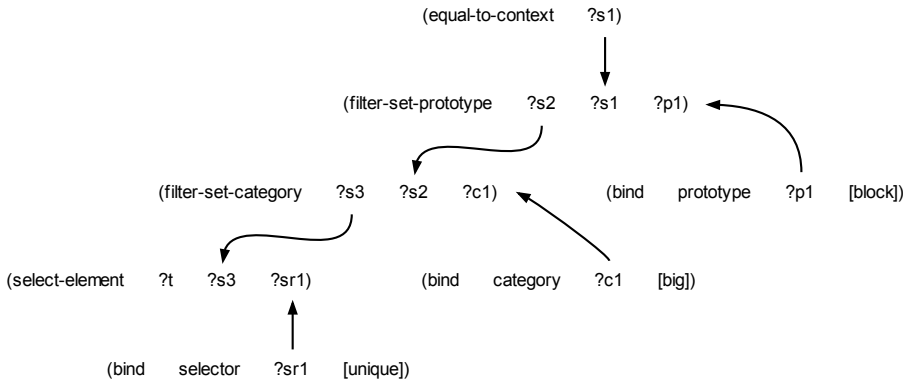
(equal-to-context ?s1)

(filter-set-prototype ?s2 ?s1 ?p1)

(filter-set-category ?s3 ?s2 ?c1)

(bind prototype ?p1 [block])

(select-element ?t ?s3 ?sr1)

(bind category ?c1 [big])

(bind selector ?sr1 [unique])